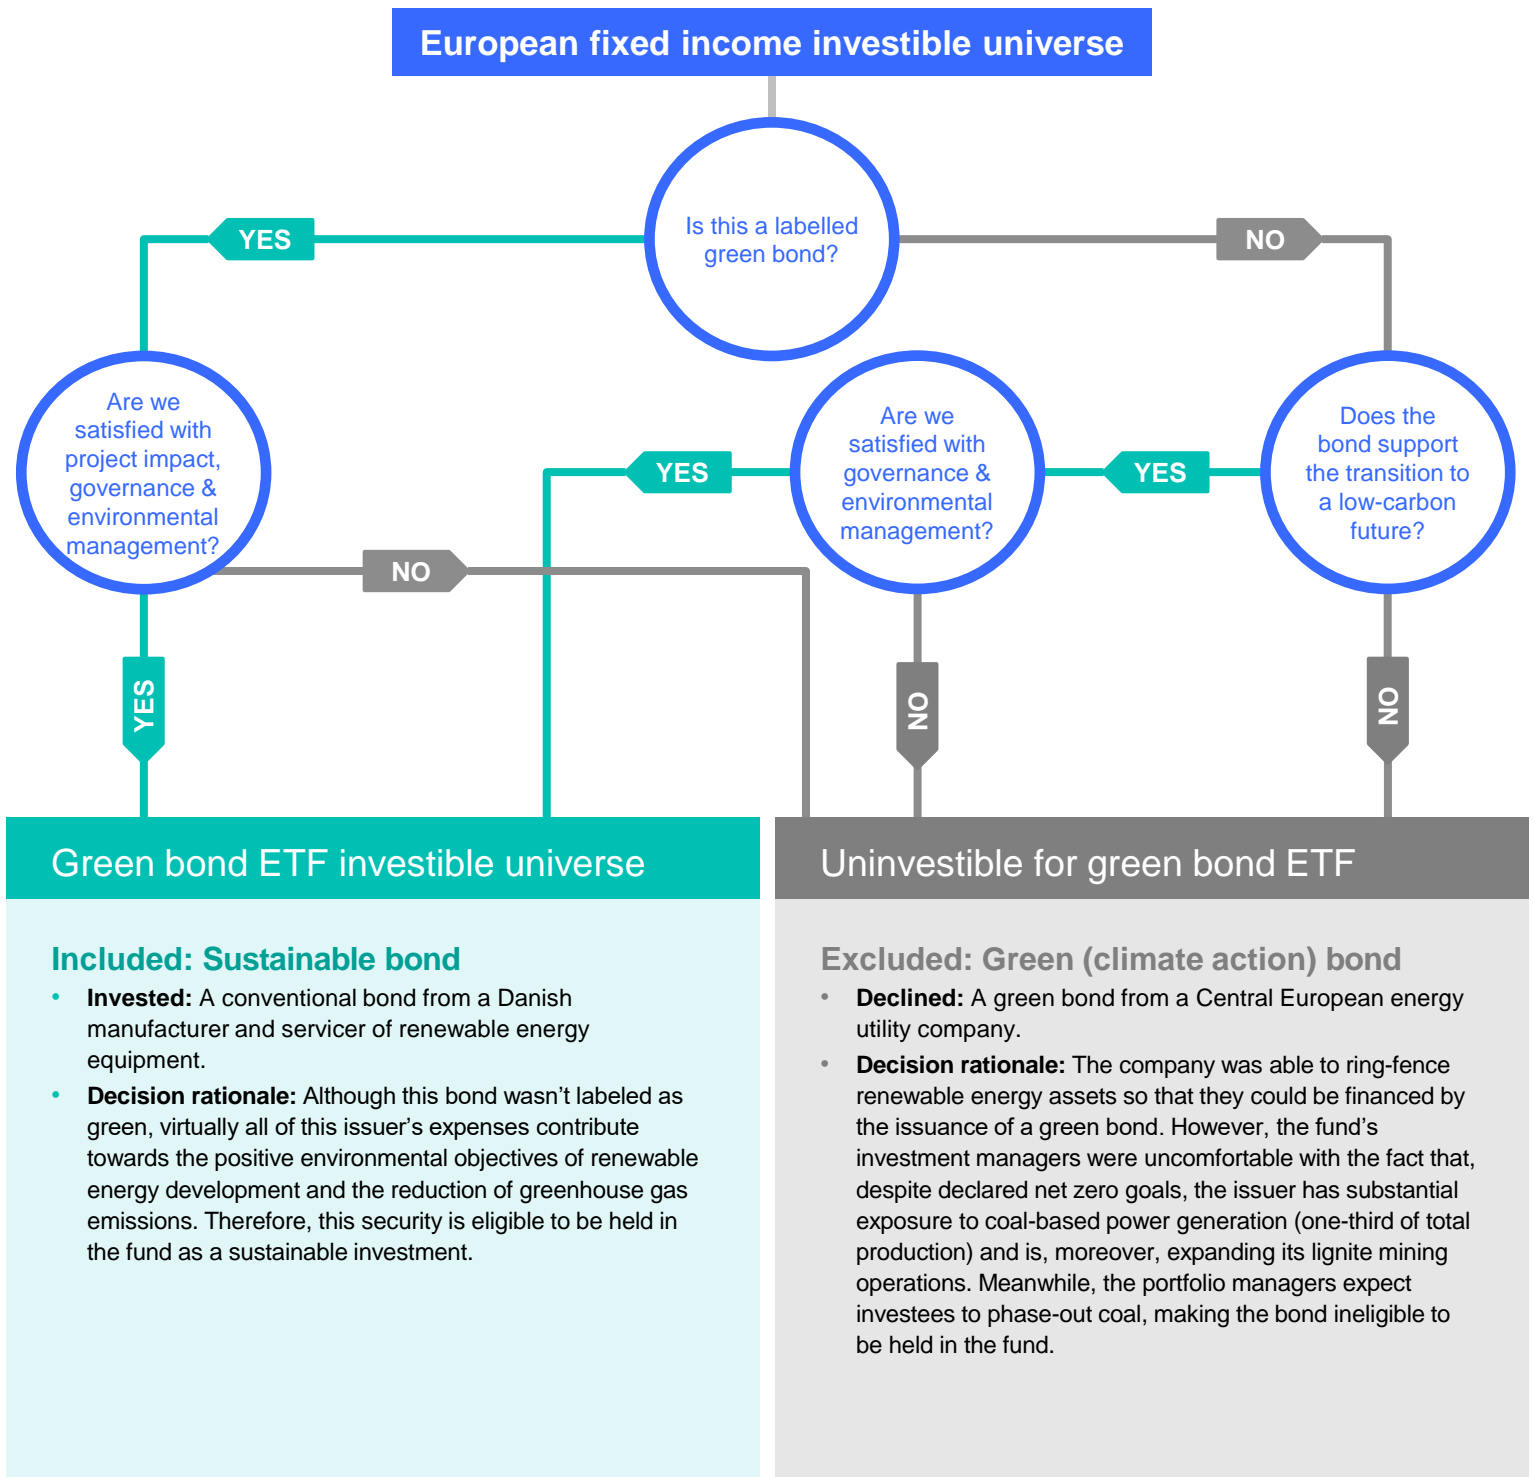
European fixed income investible universe

Is this a labelled green bond?

YES

NO

Are we satisfied with project impact, governance & environmental management?

YES

Are we satisfied with governance & environmental management?

YES

Does the bond support the transition to a low-carbon future?

NO

YES

NO

NO

Green bond ETF investible universe

Uninvestible for green bond ETF

Included: Sustainable bond

- **Invested:** A conventional bond from a Danish manufacturer and servicer of renewable energy equipment.
- **Decision rationale:** Although this bond wasn't labeled as green, virtually all of this issuer's expenses contribute towards the positive environmental objectives of renewable energy development and the reduction of greenhouse gas emissions. Therefore, this security is eligible to be held in the fund as a sustainable investment.

Excluded: Green (climate action) bond

- **Declined:** A green bond from a Central European energy utility company.
- **Decision rationale:** The company was able to ring-fence renewable energy assets so that they could be financed by the issuance of a green bond. However, the fund's investment managers were uncomfortable with the fact that, despite declared net zero goals, the issuer has substantial exposure to coal-based power generation (one-third of total production) and is, moreover, expanding its lignite mining operations. Meanwhile, the portfolio managers expect investees to phase-out coal, making the bond ineligible to be held in the fund.